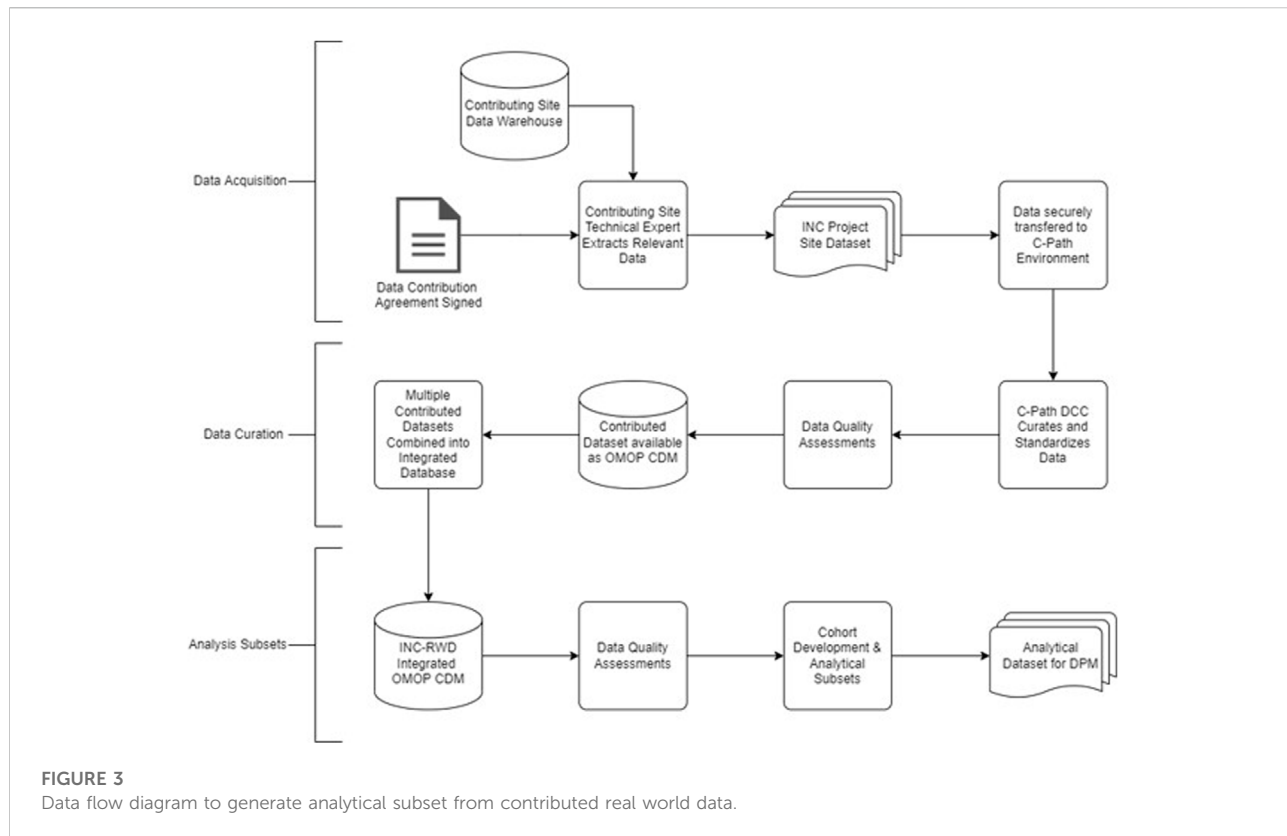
Data Acquisition

Contributing Site Data Warehouse

Data Contribution Agreement Signed

Contributing Site Technical Expert Extracts Relevant Data

INC Project Site Dataset

Data securely transfered to C-Path Environment

Data Curation

C-Path DCC Curates and Standardizes Data

Data Quality Assessments

Contributed Dataset available as OMOP CDM

Multiple Contributed Datasets Combined into Integrated Database

Analysis Subsets

INC-RWD Integrated OMOP CDM

Data Quality Assessments

Cohort Development & Analytical Subsets

Analytical Dataset for DPM

FIGURE 3
Data flow diagram to generate analytical subset from contributed real world data.